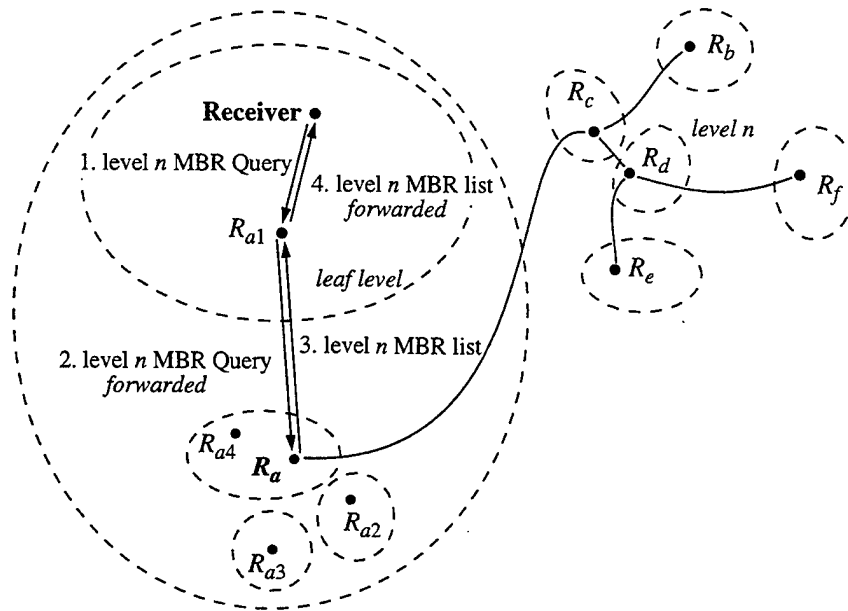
Receiver

1. level $n$ MBR Query

4. level $n$ MBR list *forwarded*

$R_{a1}$

*leaf level*

2. level $n$ MBR Query *forwarded*

3. level $n$ MBR list

$R_{a4}$

$R_a$

$R_{a2}$

$R_{a3}$

$R_b$

$R_c$

*level n*

$R_d$

$R_f$

$R_e$